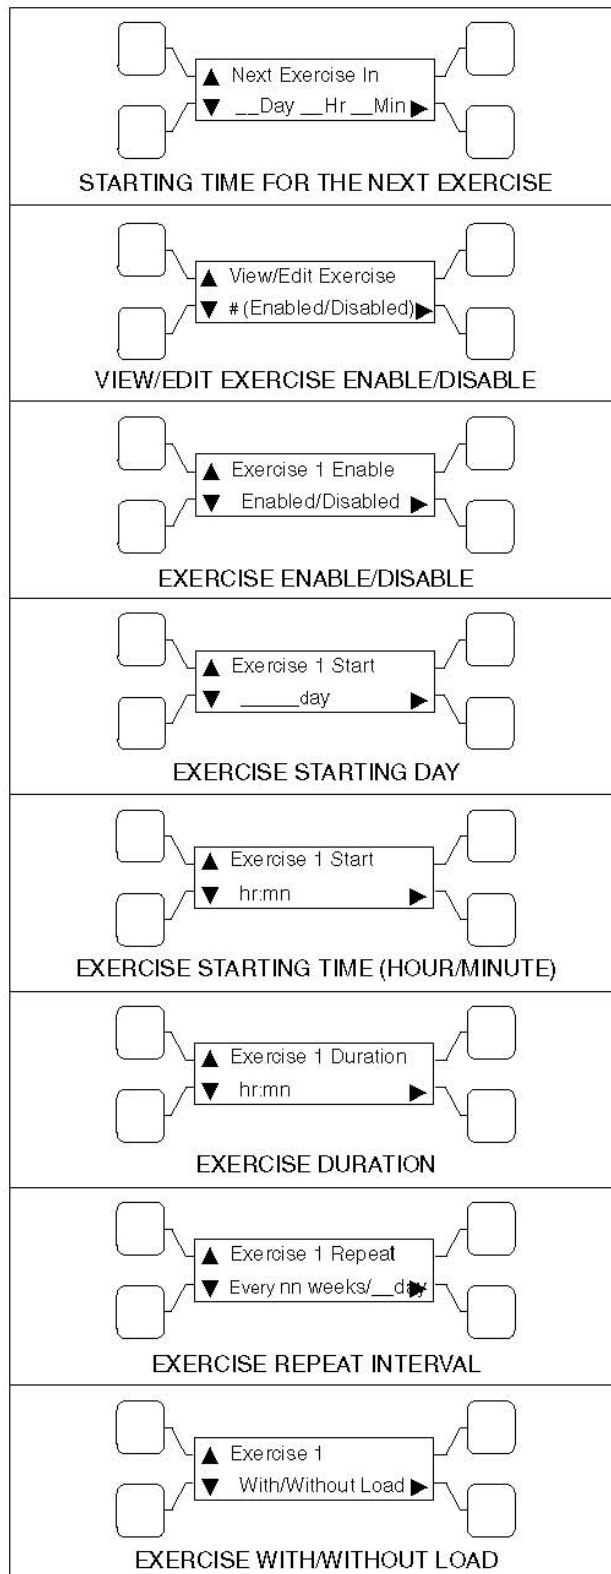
▲ Next Exercise In
▼ __Day __Hr __Min ▶

STARTING TIME FOR THE NEXT EXERCISE

▲ View/Edit Exercise
▼ # (Enabled/Disabled) ▶

VIEW/EDIT EXERCISE ENABLE/DISABLE

▲ Exercise 1 Enable
▼ Enabled/Disabled ▶

EXERCISE ENABLE/DISABLE

▲ Exercise 1 Start
▼ ______day ▶

EXERCISE STARTING DAY

▲ Exercise 1 Start
▼ hr:mn ▶

EXERCISE STARTING TIME (HOUR/MINUTE)

▲ Exercise 1 Duration
▼ hr:mn ▶

EXERCISE DURATION

▲ Exercise 1 Repeat
▼ Every nn weeks/__day ▶

EXERCISE REPEAT INTERVAL

▲ Exercise 1
▼ With/Without Load ▶

EXERCISE WITH/WITHOUT LOAD